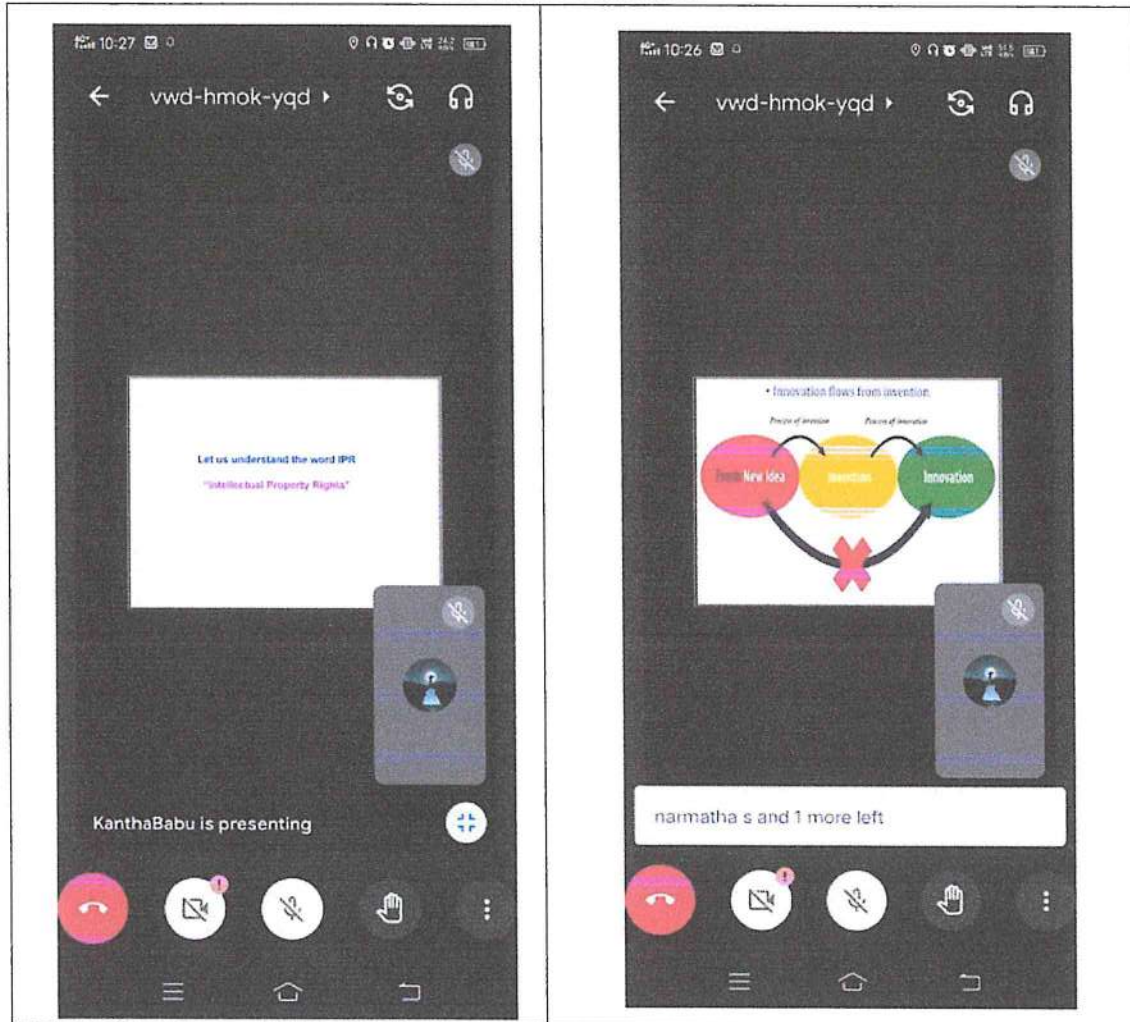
10:27

vwd-hmok-yqd

Let us understand the word IPR

"Intellectual Property Rights"

KanthaBabu is presenting

10:26

vwd-hmok-yqd

• Innovation flows from invention

Process of invention

Process of innovation

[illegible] New Idea

Invention

Innovation

narmatha s and 1 more left